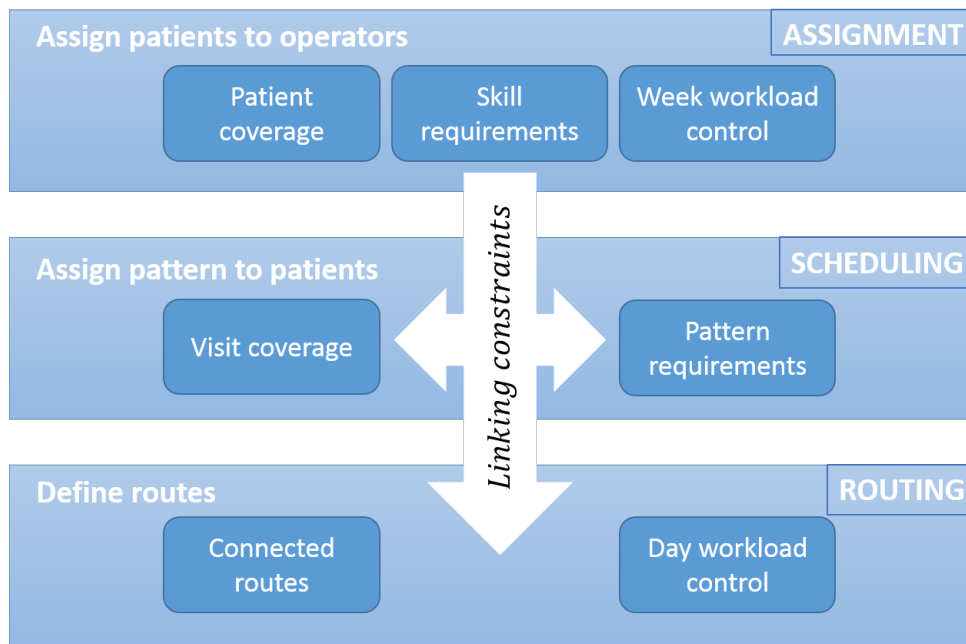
Assign patients to operators

ASSIGNMENT

Patient coverage

Skill requirements

Week workload control

Assign pattern to patients

SCHEDULING

Visit coverage

Linking constraints

Pattern requirements

Define routes

ROUTING

Connected routes

Day workload control